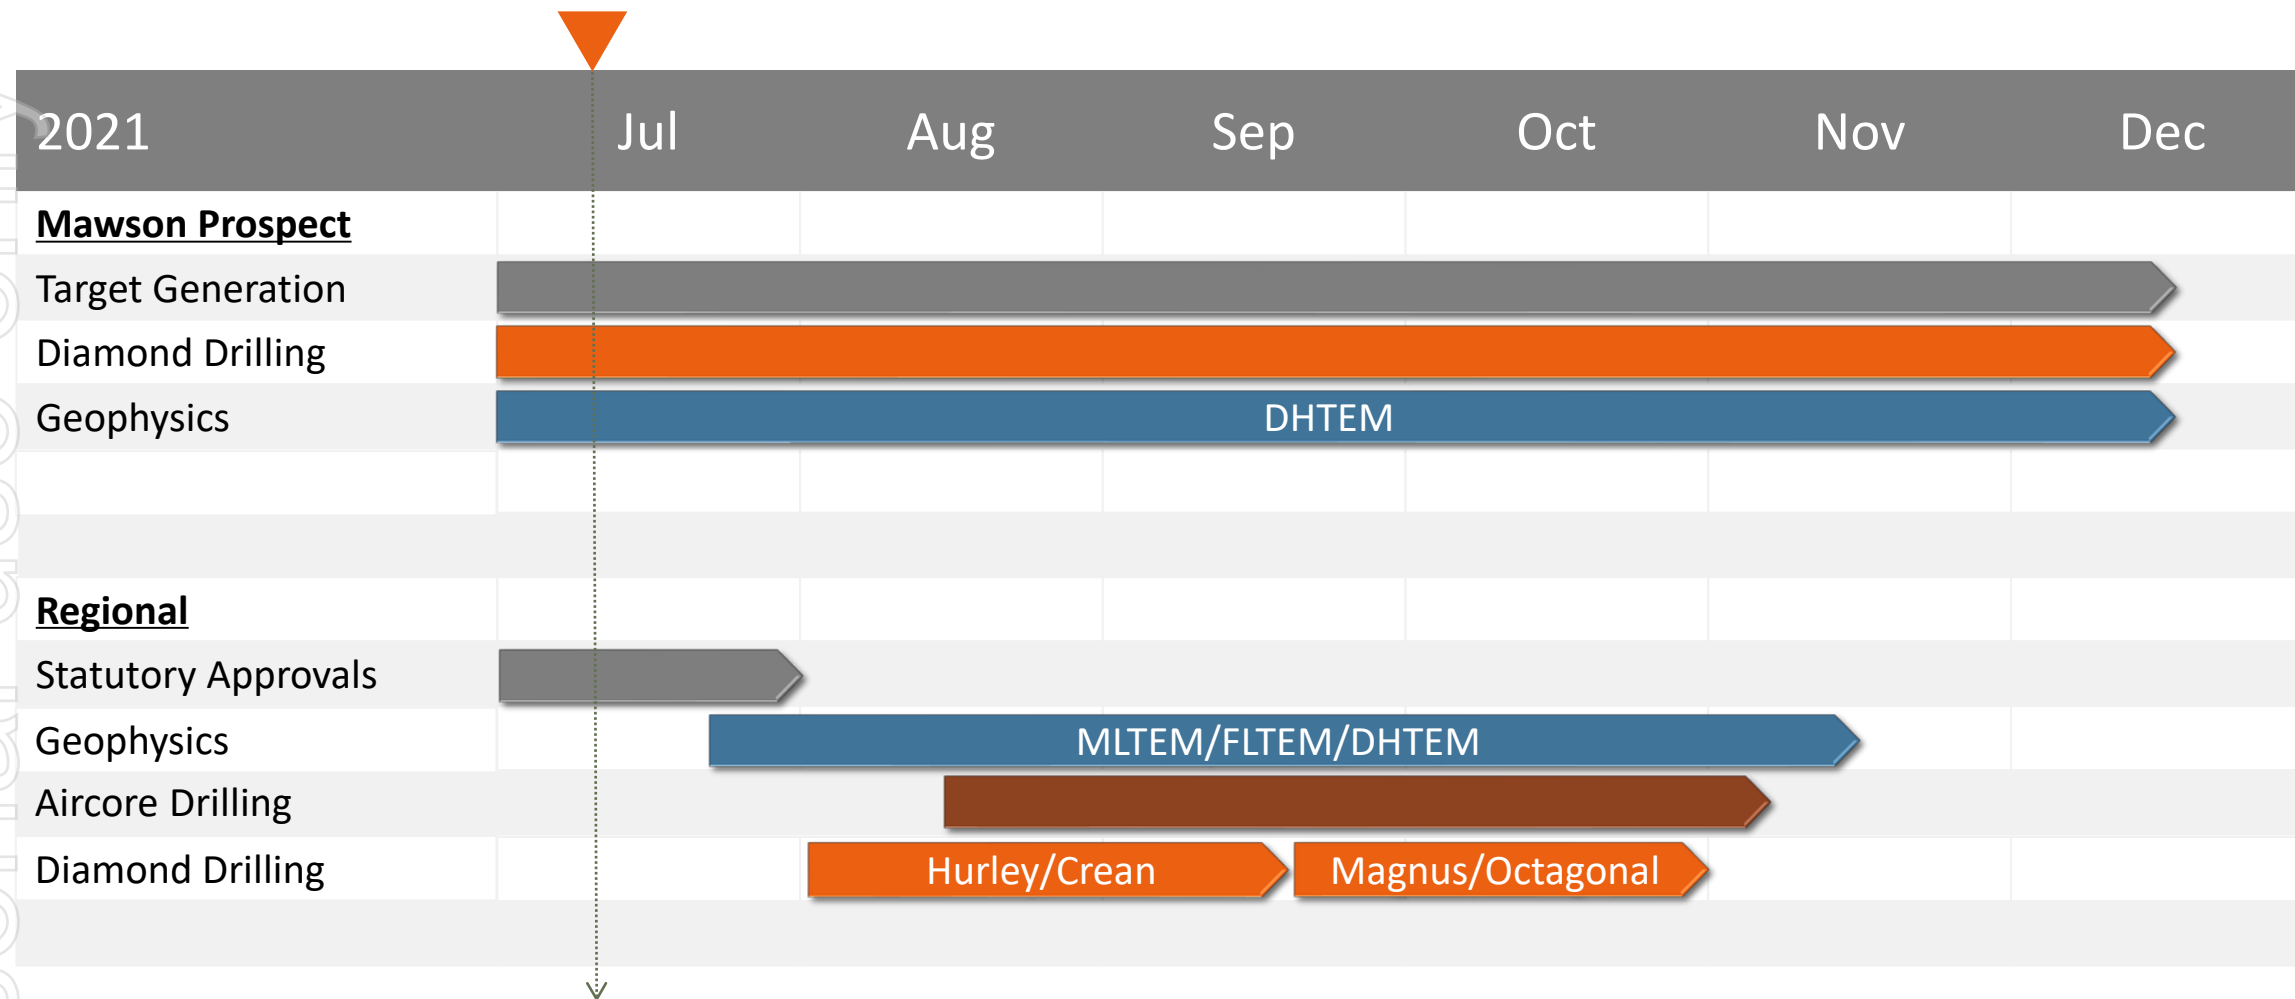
2021 Jul Aug Sep Oct Nov Dec

**Mawson Prospect**

Target Generation

Diamond Drilling

Geophysics DHTEM

**Regional**

Statutory Approvals

Geophysics MLTEM/FLTEM/DHTEM

Aircore Drilling

Diamond Drilling Hurley/Crean Magnus/Octagonal